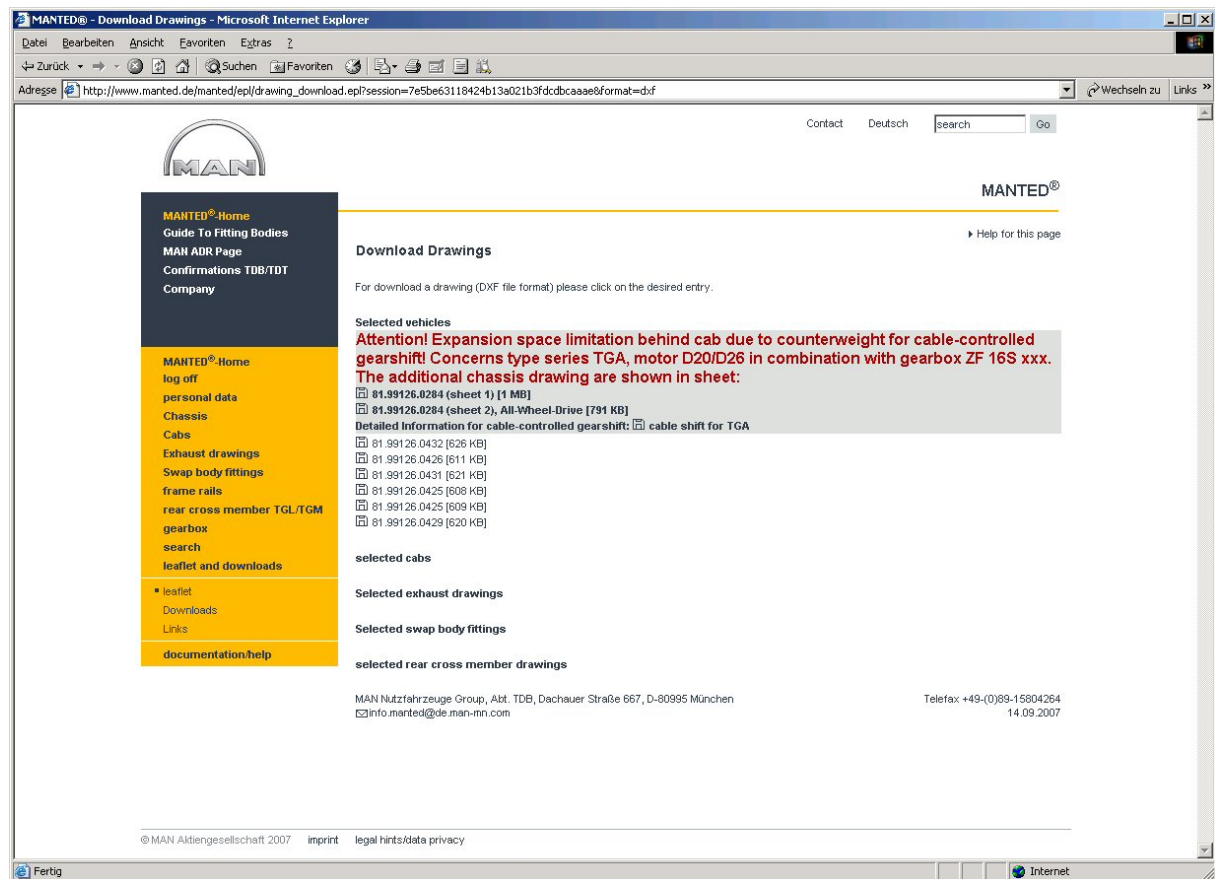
MANTED® - Download Drawings - Microsoft Internet Explorer

Datei Bearbeiten Ansicht Favoriten Extras ?

Zurück Suchen Favoriten

Adresse http://www.manted.de/manted/epl/drawing_download.epl?session=7e5be63118424b13a021b3fdcdbcaaae&format=dxf Wechseln zu Links

MAN

Contact Deutsch search Go

MANTED®

MANTED®-Home
Guide To Fitting Bodies
MAN ADR Page
Confirmations TDB/TDT
Company

MANTED®-Home
log off
personal data
Chassis
Cabs
Exhaust drawings
Swap body fittings
frame rails
rear cross member TGL/TGM
gearbox
search
leaflet and downloads

leaflet
Downloads
Links

documentation/help

Help for this page

Download Drawings

For download a drawing (DXF file format) please click on the desired entry.

Selected vehicles

Attention! Expansion space limitation behind cab due to counterweight for cable-controlled gearshift! Concerns type series TGA, motor D20/D26 in combination with gearbox ZF 16S xxx. The additional chassis drawing are shown in sheet:

81.99126.0284 (sheet 1) [1 MB]
81.99126.0284 (sheet 2), All-Wheel-Drive [791 KB]
Detailed Information for cable-controlled gearshift: cable shift for TGA

81.99126.0432 [626 KB]
81.99126.0426 [611 KB]
81.99126.0431 [621 KB]
81.99126.0425 [608 KB]
81.99126.0425 [609 KB]
81.99126.0429 [620 KB]

selected cabs

Selected exhaust drawings

Selected swap body fittings

selected rear cross member drawings

MAN Nutzfahrzeuge Group, Abt. TDB, Dachauer Straße 667, D-80995 München
info.manted@de.man-mn.com

Telefax +49-(0)89-15804264
14.09.2007

© MAN Aktiengesellschaft 2007 imprint legal hints/data privacy

Fertig Internet